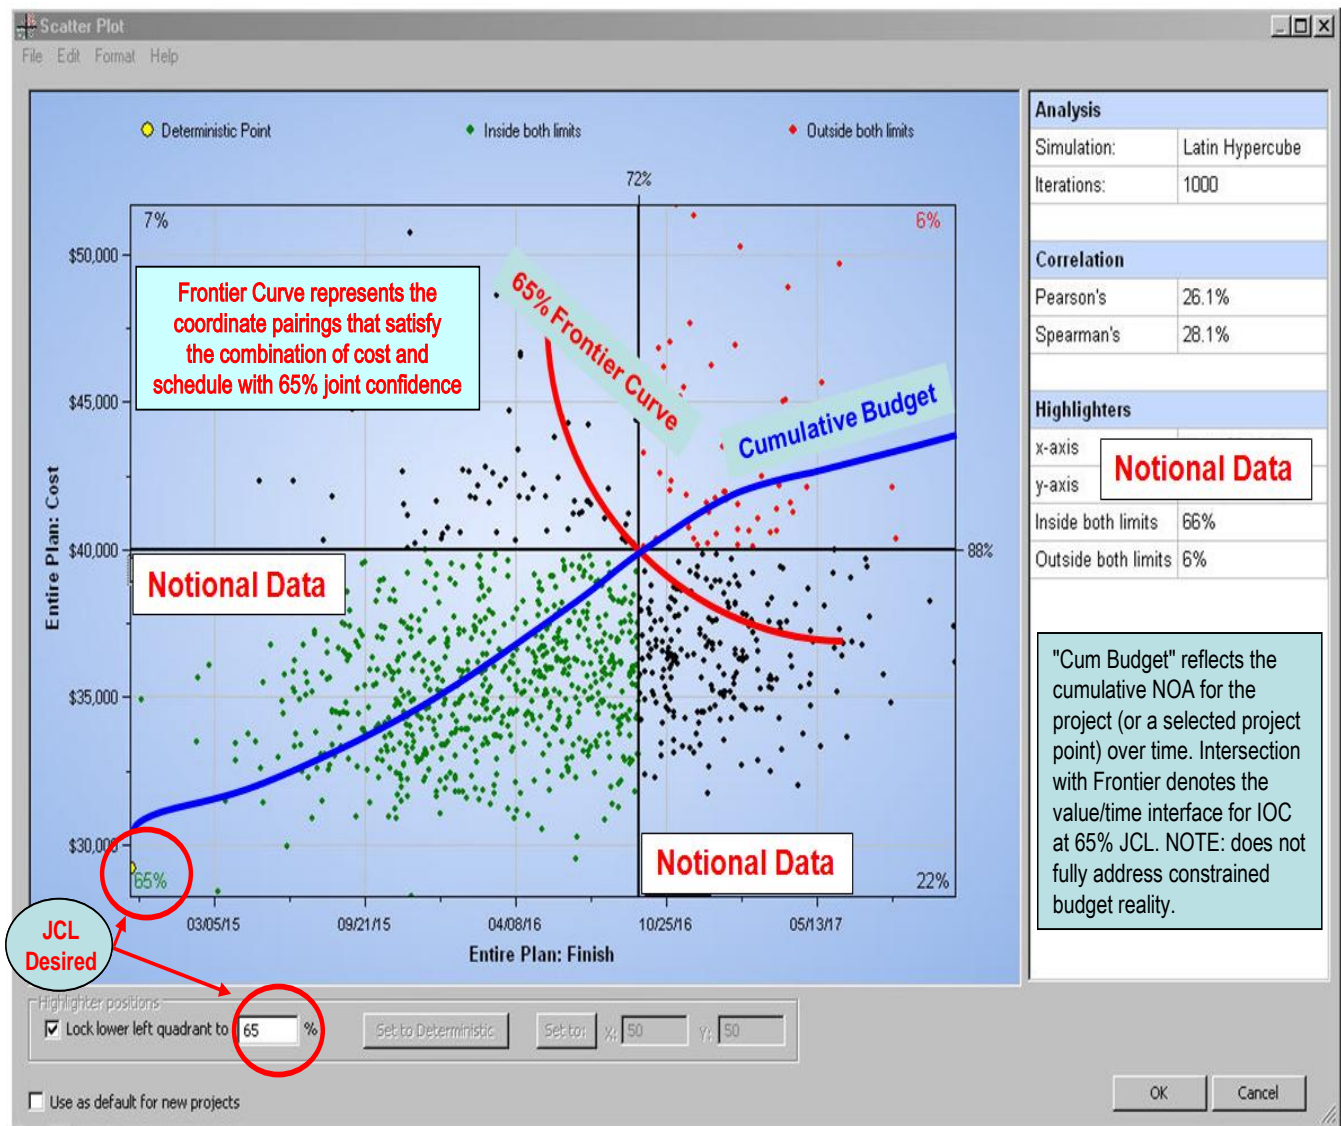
Scatter Plot
File Edit Format Help

Deterministic Point
Inside both limits
Outside both limits

72%
7%
6%
88%
65%
22%

$50,000
$45,000
$40,000
$35,000
$30,000

Entire Plan: Cost

Frontier Curve represents the coordinate pairings that satisfy the combination of cost and schedule with 65% joint confidence

65% Frontier Curve

Cumulative Budget

Notional Data

Notional Data

03/05/15
09/21/15
04/08/16
10/25/16
05/13/17

Entire Plan: Finish

JCL Desired

| Analysis | |
|---|---|
| Simulation: | Latin Hypercube |
| Iterations: | 1000 |

| Correlation | |
|---|---|
| Pearson's | 26.1% |
| Spearman's | 28.1% |

| Highlighters | |
|---|---|
| x-axis | |
| y-axis | |
| Inside both limits | 66% |
| Outside both limits | 6% |

Notional Data

"Cum Budget" reflects the cumulative NOA for the project (or a selected project point) over time. Intersection with Frontier denotes the value/time interface for IOC at 65% JCL. NOTE: does not fully address constrained budget reality.

Highlighter positions
Lock lower left quadrant to 65 %
Set to Deterministic
Set to: X: 50 Y: 50

Use as default for new projects

OK
Cancel